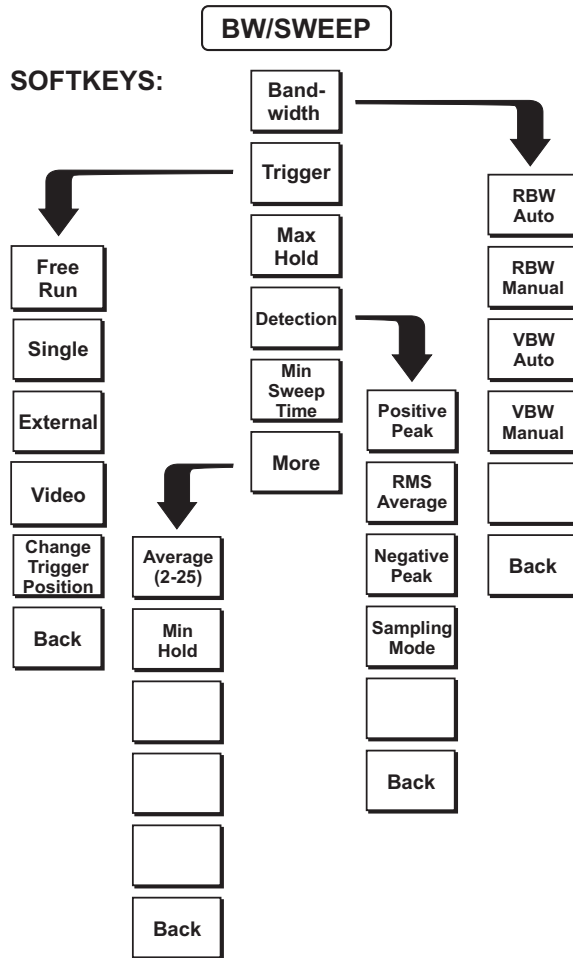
BW/SWEEP

SOFTKEYS:

Bandwidth

Trigger

Max Hold

Detection

Min Sweep Time

More

RBW Auto

RBW Manual

VBW Auto

VBW Manual

Back

Free Run

Single

External

Video

Change Trigger Position

Back

Positive Peak

RMS Average

Negative Peak

Sampling Mode

Back

Average (2-25)

Min Hold

Back